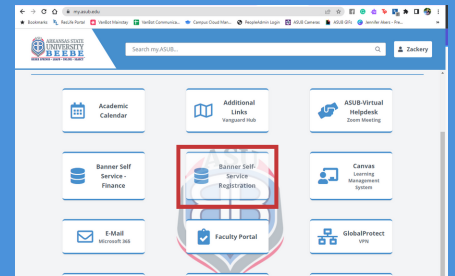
my.asub.edu

Bookmarks Results Portal Verifint Manualsp VerBot Communica... Campus Cloud Man... PeopleAdmin Login ASUB Cameras ASUB GIFs Jennifer Akers - Pre...

ARKANSAS STATE UNIVERSITY BEEBE

Search my.ASUB...

Zackery

Academic Calendar

Additional Links
Vanguard Hub

ASUB-Virtual Helpdesk
Zoom Meeting

Banner Self Service - Finance

Banner Self-Service Registration

Canvas
Learning Management System

E-Mail
Microsoft 365

Faculty Portal

GlobalProtect
VPN